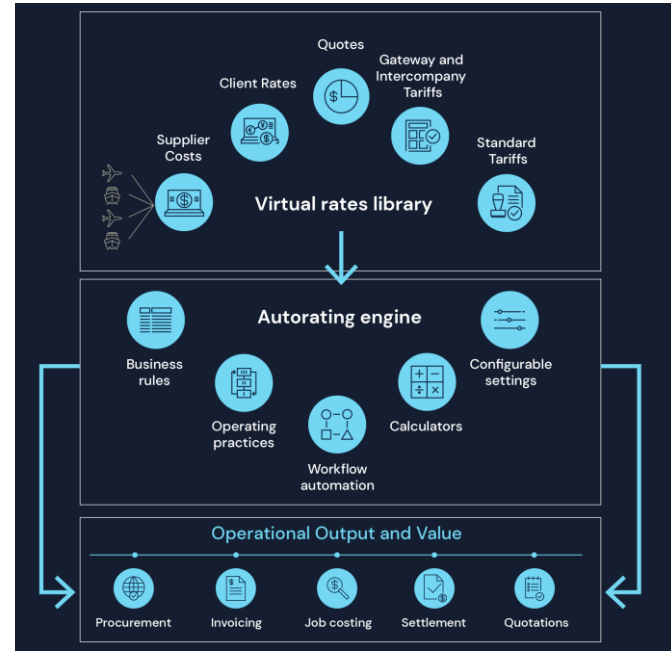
Quotes

Client Rates

Gateway and Intercompany Tariffs

Supplier Costs

Standard Tariffs

Virtual rates library

Autorating engine

Business rules

Configurable settings

Operating practices

Calculators

Workflow automation

Operational Output and Value

Procurement

Invoicing

Job costing

Settlement

Quotations